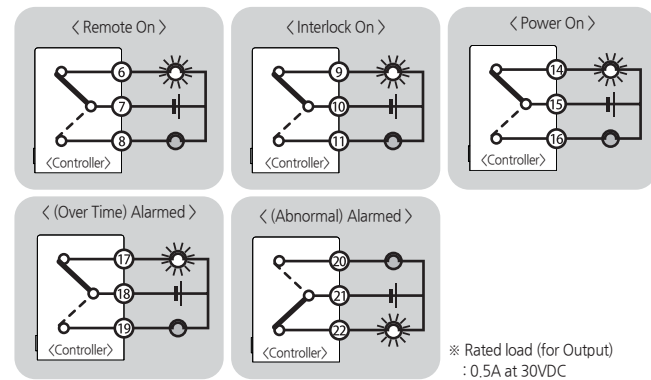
〈 Remote On 〉

6
7
8
〈Controller〉

〈 Interlock On 〉

9
10
11
〈Controller〉

〈 Power On 〉

14
15
16
〈Controller〉

〈 (Over Time) Alarmed 〉

17
18
19
〈Controller〉

〈 (Abnormal) Alarmed 〉

20
21
22
〈Controller〉

※ Rated load (for Output)
: 0.5A at 30VDC